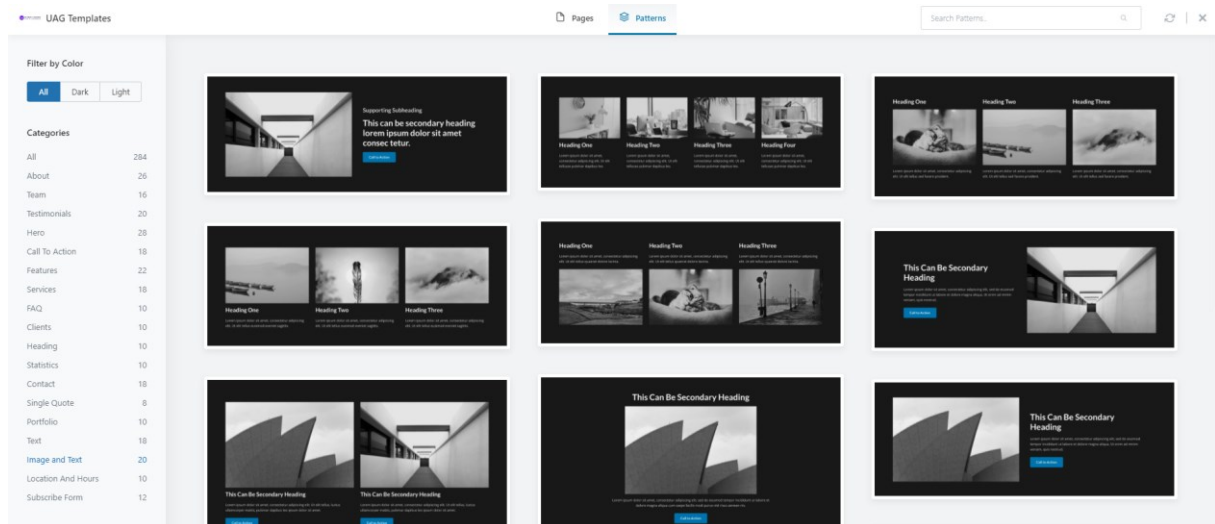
UAG Templates

Pages
Patterns

Search Patterns..

Filter by Color

All
Dark
Light

Categories

| | |
|---|---|
| All | 284 |
| About | 26 |
| Team | 16 |
| Testimonials | 20 |
| Hero | 28 |
| Call To Action | 18 |
| Features | 22 |
| Services | 18 |
| FAQ | 10 |
| Clients | 10 |
| Heading | 10 |
| Statistics | 10 |
| Contact | 18 |
| Single Quote | 8 |
| Portfolio | 10 |
| Text | 18 |
| Image and Text | 20 |
| Location And Hours | 10 |
| Subscribe Form | 12 |

Supporting Subheading
This can be secondary heading lorem ipsum dolor sit amet consec tetur.
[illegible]

Heading One
Heading Two
Heading Three
Heading Four
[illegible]

Heading One
Heading Two
Heading Three
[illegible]

Heading One
Heading Two
Heading Three
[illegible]

Heading One
Heading Two
Heading Three
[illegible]

This Can Be Secondary Heading
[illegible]

This Can Be Secondary Heading
This Can Be Secondary Heading
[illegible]

This Can Be Secondary Heading
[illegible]

This Can Be Secondary Heading
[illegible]